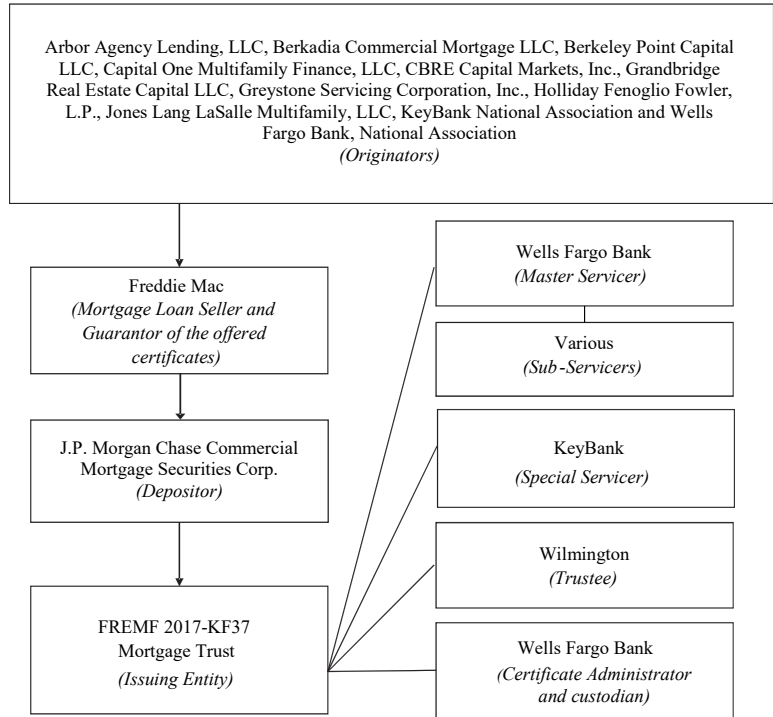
Arbor Agency Lending, LLC, Berkadia Commercial Mortgage LLC, Berkeley Point Capital LLC, Capital One Multifamily Finance, LLC, CBRE Capital Markets, Inc., Grandbridge Real Estate Capital LLC, Greystone Servicing Corporation, Inc., Holliday Fenoglio Fowler, L.P., Jones Lang LaSalle Multifamily, LLC, KeyBank National Association and Wells Fargo Bank, National Association
*(Originators)*

Freddie Mac
*(Mortgage Loan Seller and Guarantor of the offered certificates)*

J.P. Morgan Chase Commercial Mortgage Securities Corp.
*(Depositor)*

FREMF 2017-KF37 Mortgage Trust
*(Issuing Entity)*

Wells Fargo Bank
*(Master Servicer)*

Various
*(Sub-Servicers)*

KeyBank
*(Special Servicer)*

Wilmington
*(Trustee)*

Wells Fargo Bank
*(Certificate Administrator and custodian)*